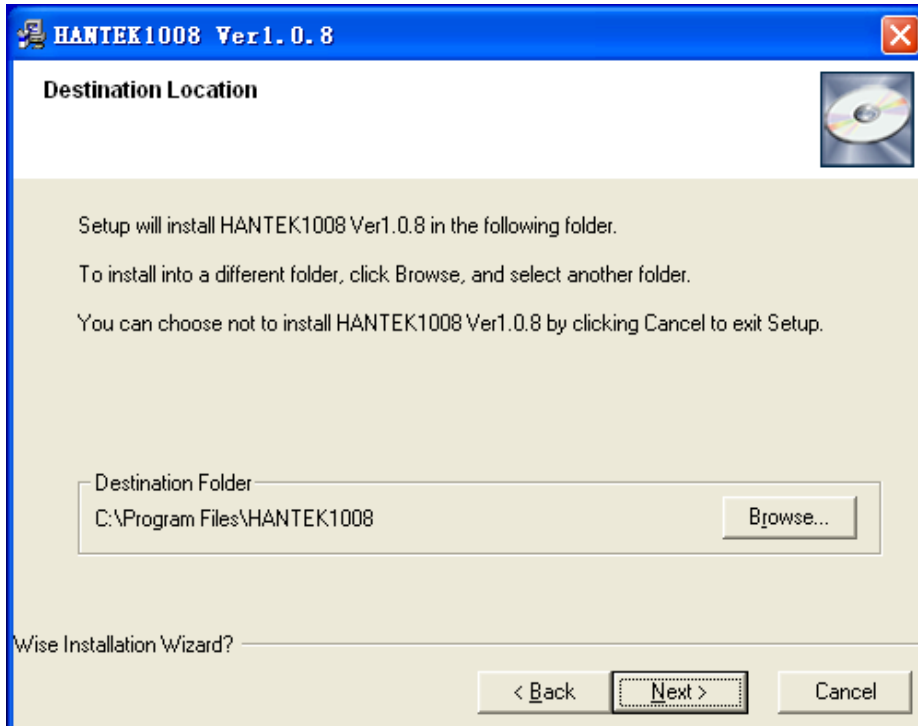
HANTEK1008 Ver1.0.8

Destination Location

Setup will install HANTEK1008 Ver1.0.8 in the following folder.

To install into a different folder, click Browse, and select another folder.

You can choose not to install HANTEK1008 Ver1.0.8 by clicking Cancel to exit Setup.

Destination Folder
C:\Program Files\HANTEK1008

Browse...

Wise Installation Wizard?

< Back

Next >

Cancel